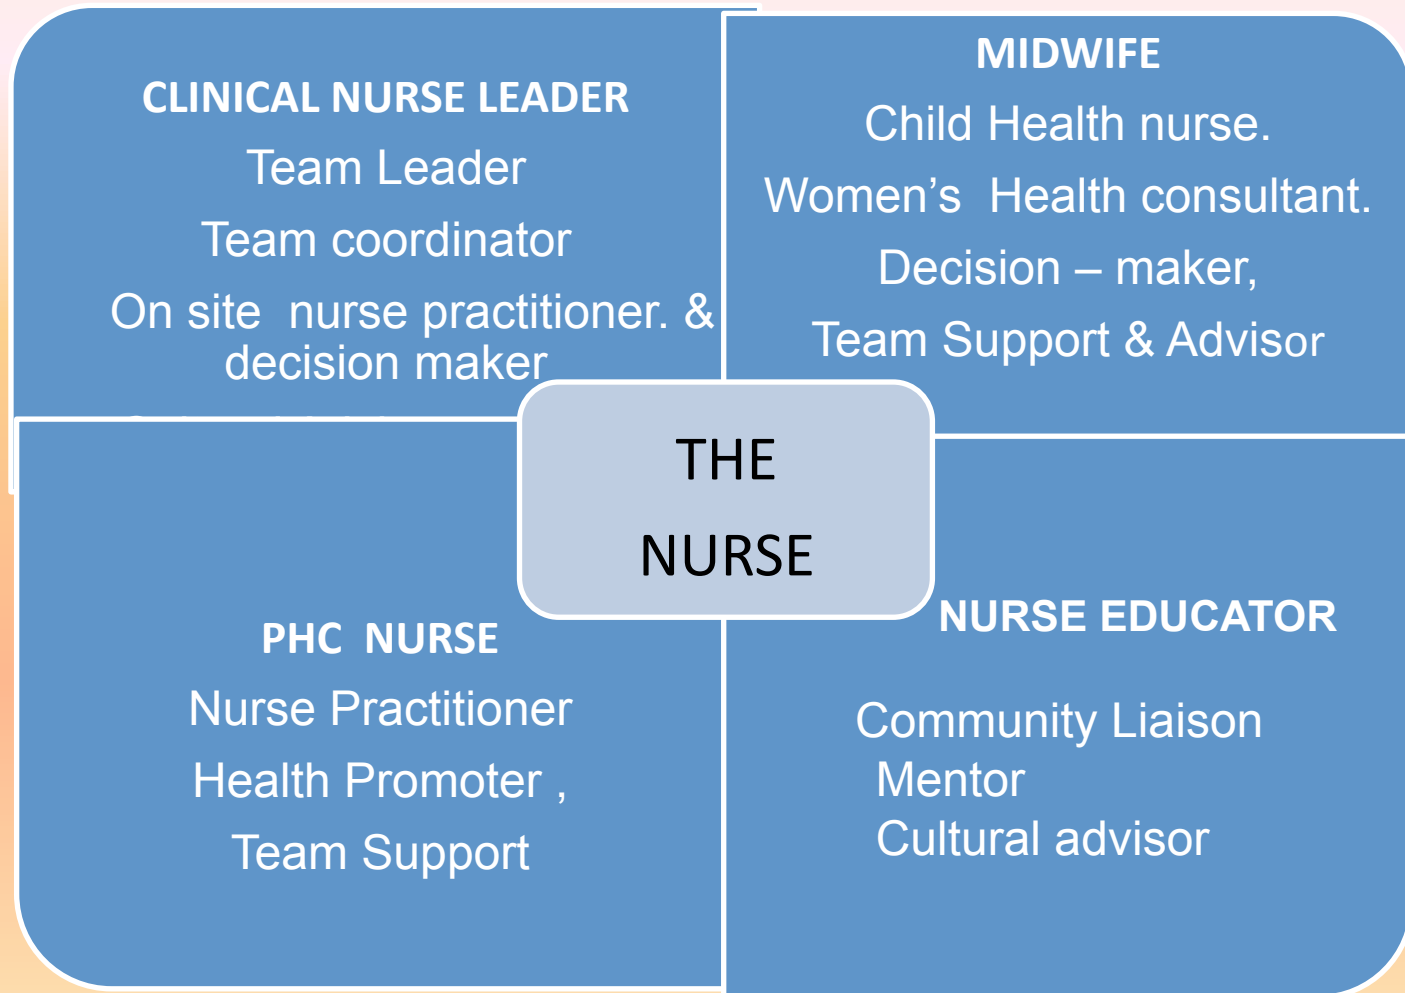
CLINICAL NURSE LEADER

Team Leader

Team coordinator

On site nurse practitioner. & decision maker

MIDWIFE

Child Health nurse.

Women's Health consultant.

Decision – maker,

Team Support & Advisor

THE NURSE

PHC NURSE

Nurse Practitioner

Health Promoter ,

Team Support

NURSE EDUCATOR

Community Liaison

Mentor

Cultural advisor